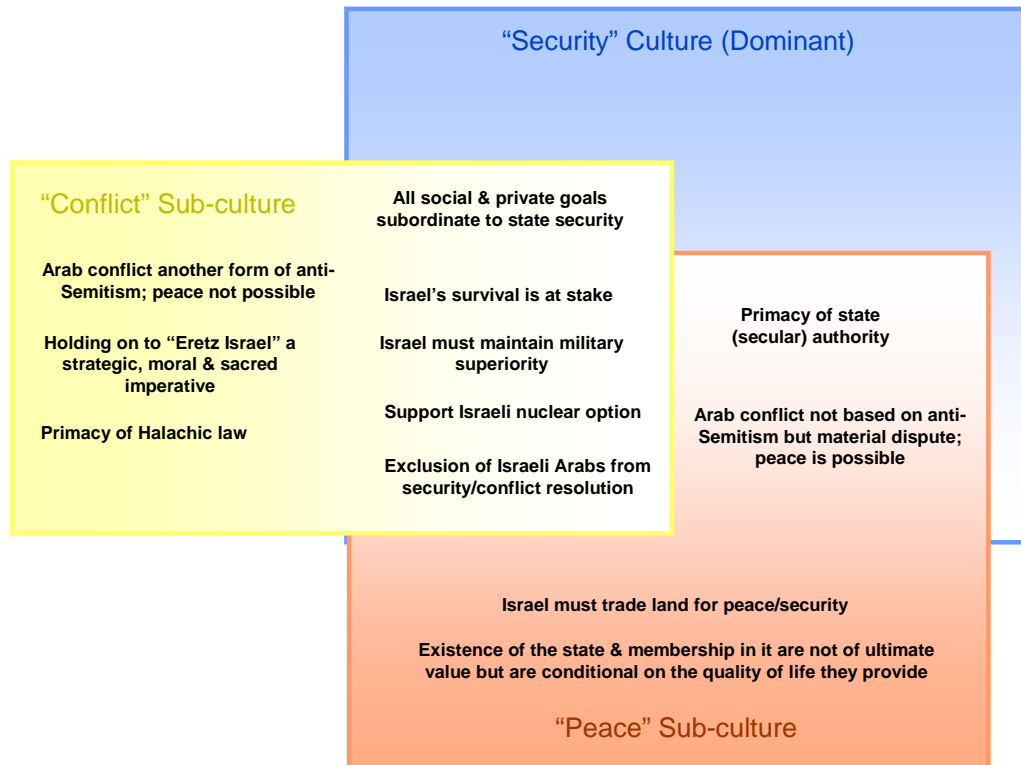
“Security” Culture (Dominant)

“Conflict” Sub-culture

All social & private goals subordinate to state security

Arab conflict another form of anti-Semitism; peace not possible

Israel’s survival is at stake

Holding on to “Eretz Israel” a strategic, moral & sacred imperative

Israel must maintain military superiority

Primacy of Halachic law

Support Israeli nuclear option

Exclusion of Israeli Arabs from security/conflict resolution

Primacy of state (secular) authority

Arab conflict not based on anti-Semitism but material dispute; peace is possible

Israel must trade land for peace/security

Existence of the state & membership in it are not of ultimate value but are conditional on the quality of life they provide

“Peace” Sub-culture